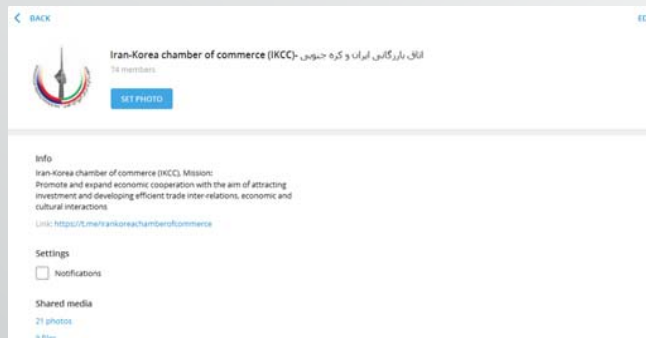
< BACK

ED

Iran-Korea chamber of commerce (IKCC)- اتاق بازرگانی ایران و کره جنوبی

74 members

SET PHOTO

Info

Iran-Korea chamber of commerce (IKCC), Mission: Promote and expand economic cooperation with the aim of attracting investment and developing efficient trade inter-relations, economic and cultural interactions

Link: https://t.me/irankoreachamberofcommerce

Settings

Notifications

Shared media

21 photos

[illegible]